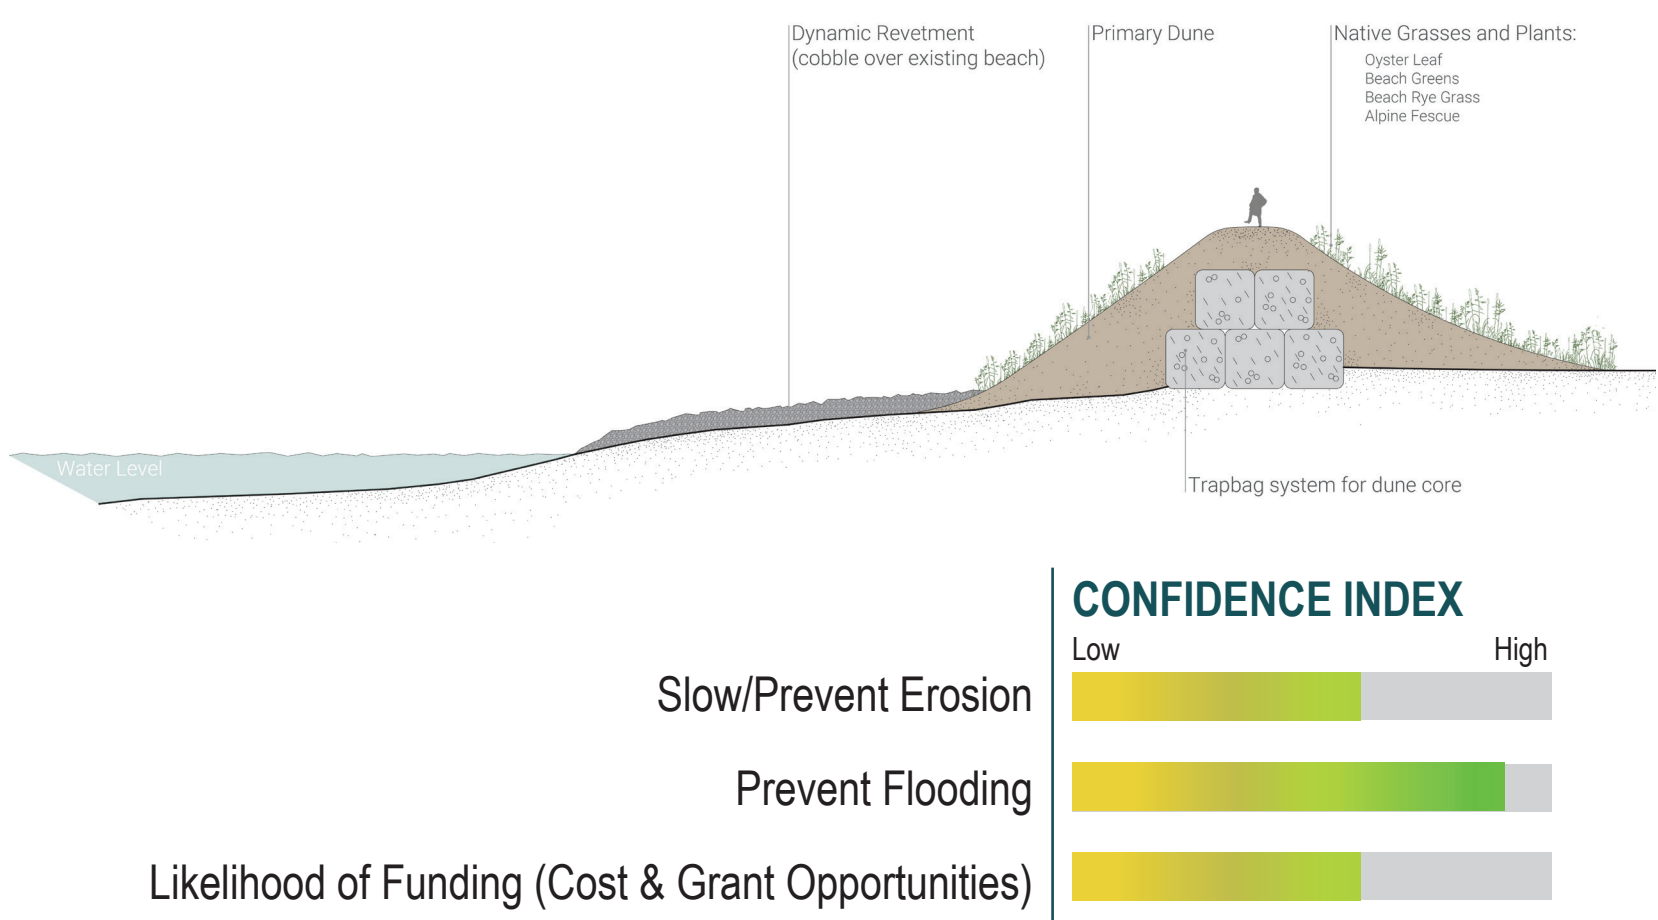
Dynamic Revetment
(cobble over existing beach)

Primary Dune

Native Grasses and Plants:
Oyster Leaf
Beach Greens
Beach Rye Grass
Alpine Fescue

Water Level

Trapbag system for dune core

CONFIDENCE INDEX

Low

High

Slow/Prevent Erosion

Prevent Flooding

Likelihood of Funding (Cost & Grant Opportunities)